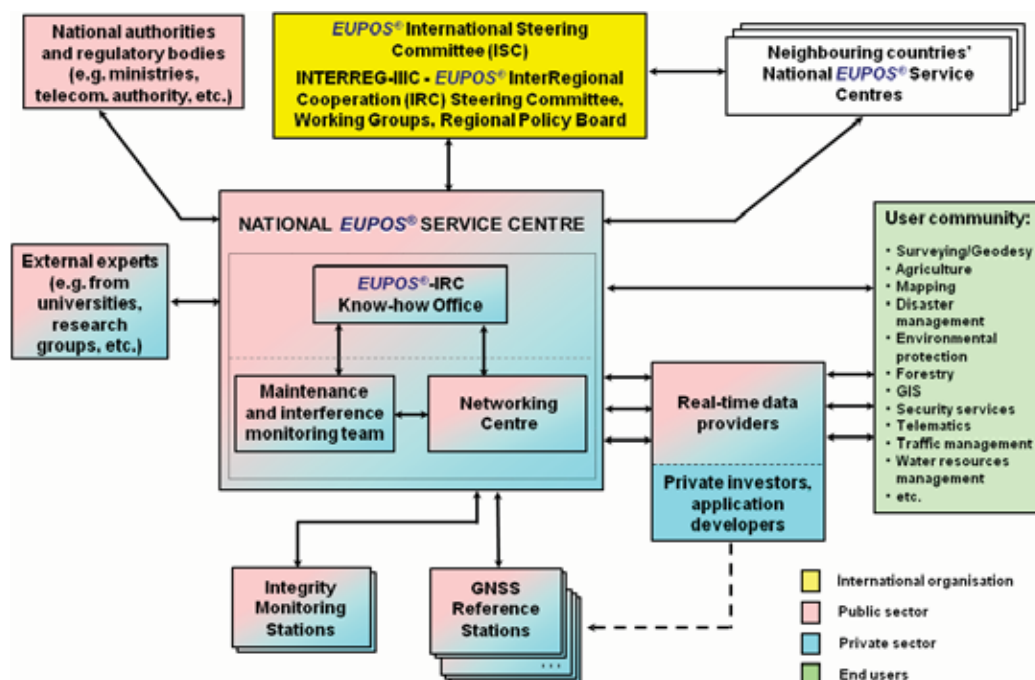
National authorities and regulatory bodies (e.g. ministries, telecom. authority, etc.)

EUPOS® International Steering Committee (ISC)
INTERREG-IIIC - EUPOS® InterRegional Cooperation (IRC) Steering Committee, Working Groups, Regional Policy Board

Neighbouring countries' National EUPOS® Service Centres

NATIONAL EUPOS® SERVICE CENTRE

EUPOS®-IRC Know-how Office

Maintenance and interference monitoring team

Networking Centre

External experts (e.g. from universities, research groups, etc.)

User community:
• Surveying/Geodesy
• Agriculture
• Mapping
• Disaster management
• Environmental protection
• Forestry
• GIS
• Security services
• Telematics
• Traffic management
• Water resources management
• etc.

Real-time data providers

Private investors, application developers

Integrity Monitoring Stations

GNSS Reference Stations

...

International organisation
Public sector
Private sector
End users